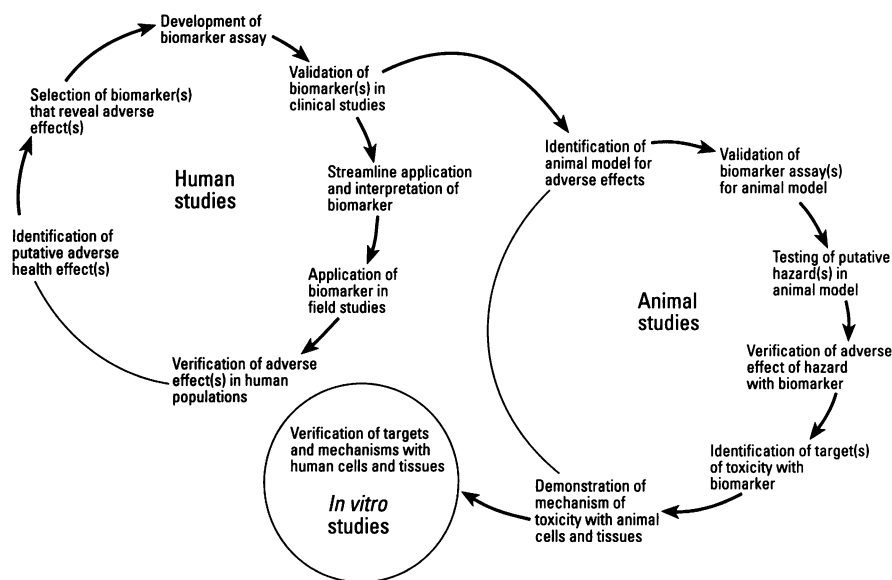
Development of biomarker assay

Validation of biomarker(s) in clinical studies

Streamline application and interpretation of biomarker

Application of biomarker in field studies

Verification of adverse effect(s) in human populations

Identification of putative adverse health effect(s)

Selection of biomarker(s) that reveal adverse effect(s)

Human studies

Identification of animal model for adverse effects

Validation of biomarker assay(s) for animal model

Testing of putative hazard(s) in animal model

Verification of adverse effect of hazard with biomarker

Identification of target(s) of toxicity with biomarker

Demonstration of mechanism of toxicity with animal cells and tissues

Animal studies

Verification of targets and mechanisms with human cells and tissues

*In vitro* studies